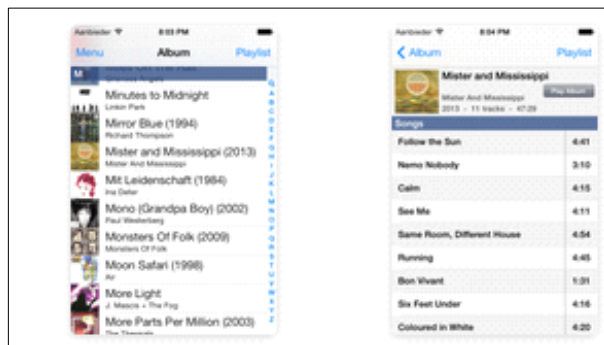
Aardvark 8:03 PM

Menu Album Playlist

M

Minutes to Midnight
Linkin Park

Mirror Blue (1994)
Richard Thompson

Mister and Mississippi (2013)
Mister And Mississippi

Mit Leidenschaft (1984)
Ina Deter

Mono (Grandpa Boy) (2002)
Paul Westerberg

Monsters Of Folk (2009)
Monsters Of Folk

Moon Safari (1998)
Air

More Light
J. Mascis + The Fog

More Parts Per Million (2003)
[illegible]

Q A B C D E F G H I J K L M N O P Q R S T U V W X Y Z

Aardvark 8:04 PM

Album Playlist

Mister and Mississippi
Mister And Mississippi
2013 - 11 tracks - 47:29
Play Album

Songs

| | |
|---|---|
| Follow the Sun | 4:41 |
| Nemo Nobody | 3:10 |
| Calm | 4:15 |
| See Me | 4:11 |
| Same Room, Different House | 4:54 |
| Running | 4:45 |
| Bon Vivant | 1:31 |
| Six Feet Under | 4:16 |
| Coloured in White | 4:20 |